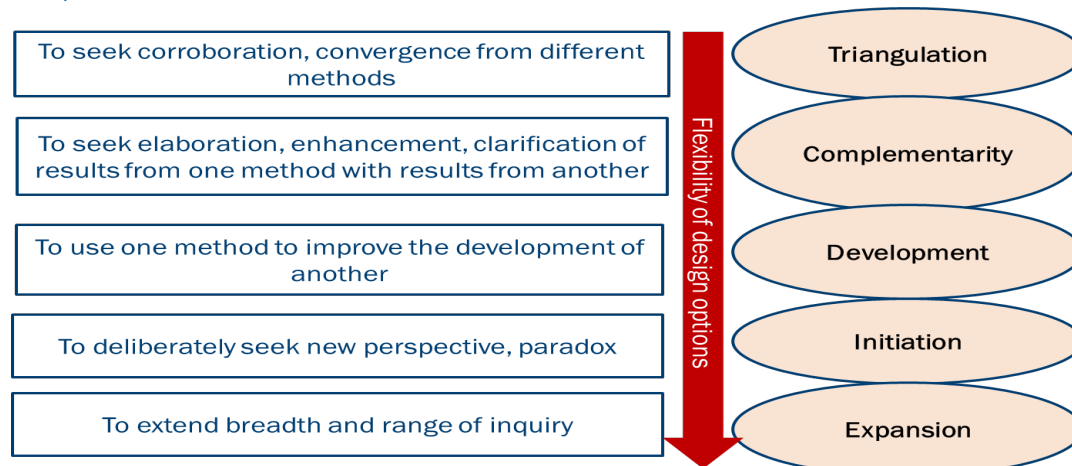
To seek corroboration, convergence from different methods

Triangulation

To seek elaboration, enhancement, clarification of results from one method with results from another

Complementarity

To use one method to improve the development of another

Development

To deliberately seek new perspective, paradox

Initiation

To extend breadth and range of inquiry

Expansion

Flexibility of design options